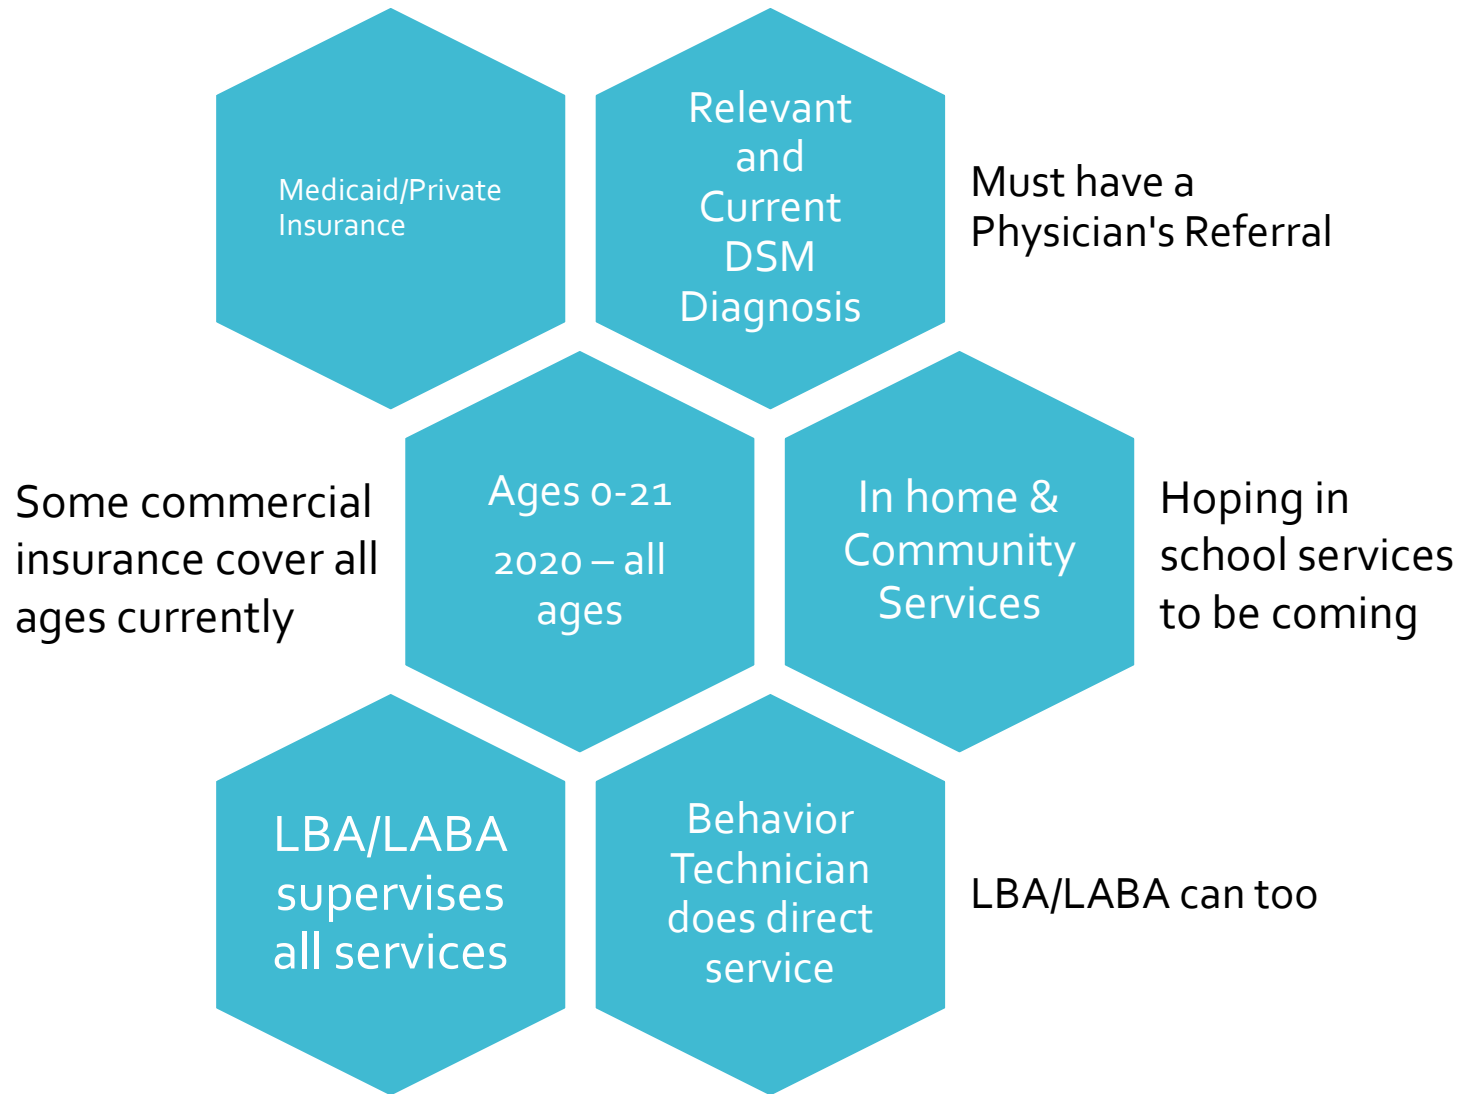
Medicaid/Private Insurance

Relevant and Current DSM Diagnosis

Must have a Physician's Referral

Some commercial insurance cover all ages currently

Ages 0-21

2020 – all ages

In home & Community Services

Hoping in school services to be coming

LBA/LABA supervises all services

Behavior Technician does direct service

LBA/LABA can too